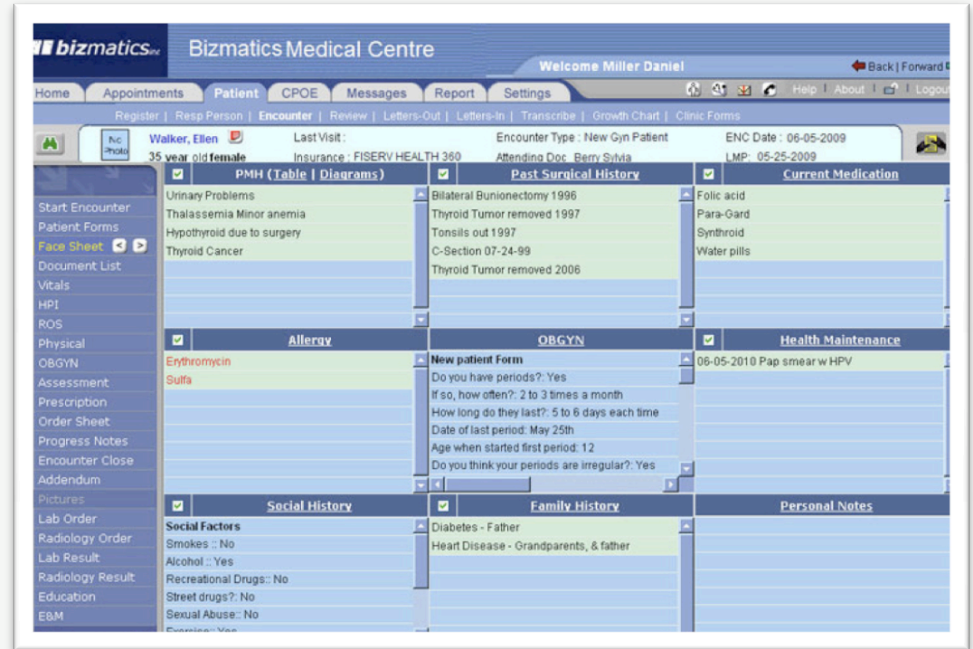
bizmatics Inc

Bizmatics Medical Centre

Welcome Miller Daniel

Back | Forward

Home | Appointments | Patient | CPOE | Messages | Report | Settings

Help | About | Logout

Register | Resp Person | Encounter | Review | Letters-Out | Letters-In | Transcribe | Growth Chart | Clinic Forms

No Photo

Walker, Ellen
35 year old female

Last Visit :
Insurance : FISERV HEALTH 360

Encounter Type : New Gyn Patient
Attending Doc Berry Sylvia

ENC Date : 06-05-2009
LMP: 05-25-2009

Start Encounter
Patient Forms
Face Sheet
Document List
Vitals
HPI
ROS
Physical
OBGYN
Assessment
Prescription
Order Sheet
Progress Notes
Encounter Close
Addendum
Pictures
Lab Order
Radiology Order
Lab Result
Radiology Result
Education
E&M

PMH (Table | Diagrams)
Urinary Problems
Thalassemia Minor anemia
Hypothyroid due to surgery
Thyroid Cancer

Past Surgical History
Bilateral Bunionectomy 1996
Thyroid Tumor removed 1997
Tonsils out 1997
C-Section 07-24-99
Thyroid Tumor removed 2006

Current Medication
Folic acid
Para-Gard
Synthroid
Water pills

Allergy
Erythromycin
Sulfa

OBGYN
New patient Form
Do you have periods?: Yes
If so, how often?: 2 to 3 times a month
How long do they last?: 5 to 6 days each time
Date of last period: May 25th
Age when started first period: 12
Do you think your periods are irregular?: Yes

Health Maintenance
06-05-2010 Pap smear w HPV

Social History
Social Factors
Smokes :: No
Alcohol :: Yes
Recreational Drugs:: No
Street drugs?: No
Sexual Abuse:: No
Exercise:: Yes

Family History
Diabetes - Father
Heart Disease - Grandparents, & father

Personal Notes